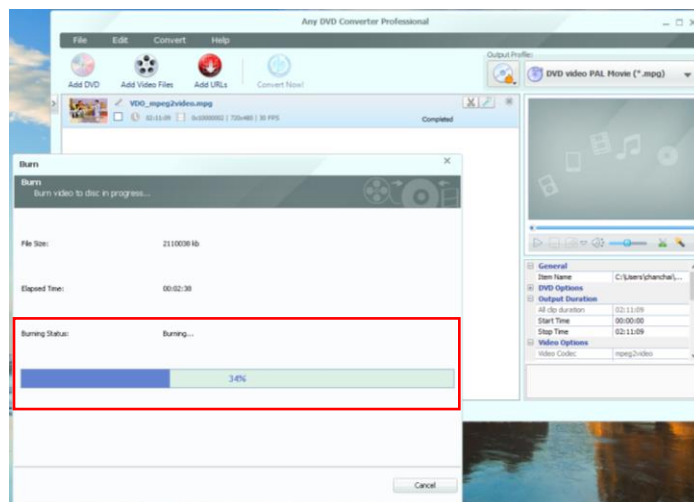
Any DVD Converter Professional

File Edit Convert Help

Add DVD Add Video Files Add URLs Convert Now!

Output Profile:

DVD video PAL Movie (*.mpg)

VDO_mpeg2video.mpg

02:11:09 0x1000002 | 720x480 | 30 FPS

Completed

Burn

Burn

Burn video to disc in progress...

File Size: 2110038 kb

Elapsed Time: 00:02:38

Burning Status: Burning...

34%

Cancel

General

Item Name C:\Users\chancha\...

DVD Options

Output Duration

All clip duration 02:11:09

Start Time 00:00:00

Stop Time 02:11:09

Video Options

Video Codec mpeg2video